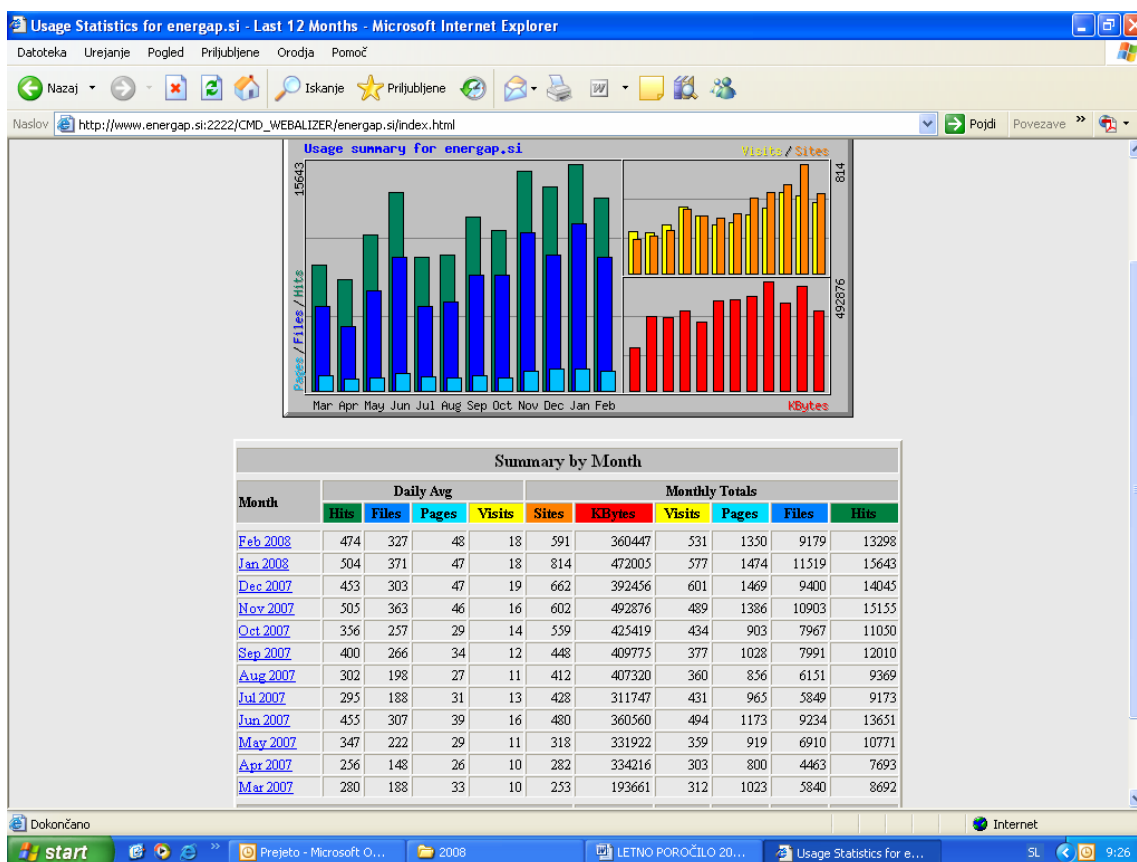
Usage Statistics for energap.si - Last 12 Months - Microsoft Internet Explorer

Datoteka Urejanje Pogled Priljubljene Orodja Pomoč

Nazaj Iskanje Priljubljene

Naslov http://www.energap.si:2222/CMD_WEBALIZER/energap.si/index.html Pojdi Povezave

Usage summary for energap.si

Visits/Sites

15643

814

492876

Pages/Files/Hits

Mar Apr May Jun Jul Aug Sep Oct Nov Dec Jan Feb

KBytes

Summary by Month

| Month | Daily Avg | | | | Monthly Totals | | | | | |
|---|---|---|---|---|---|---|---|---|---|---|
| | Hits | Files | Pages | Visits | Sites | KBytes | Visits | Pages | Files | Hits |
| Feb 2008 | 474 | 327 | 48 | 18 | 591 | 360447 | 531 | 1350 | 9179 | 13298 |
| Jan 2008 | 504 | 371 | 47 | 18 | 814 | 472005 | 577 | 1474 | 11519 | 15643 |
| Dec 2007 | 453 | 303 | 47 | 19 | 662 | 392456 | 601 | 1469 | 9400 | 14045 |
| Nov 2007 | 505 | 363 | 46 | 16 | 602 | 492876 | 489 | 1386 | 10903 | 15155 |
| Oct 2007 | 356 | 257 | 29 | 14 | 559 | 425419 | 434 | 903 | 7967 | 11050 |
| Sep 2007 | 400 | 266 | 34 | 12 | 448 | 409775 | 377 | 1028 | 7991 | 12010 |
| Aug 2007 | 302 | 198 | 27 | 11 | 412 | 407320 | 360 | 856 | 6151 | 9369 |
| Jul 2007 | 295 | 188 | 31 | 13 | 428 | 311747 | 431 | 965 | 5849 | 9173 |
| Jun 2007 | 455 | 307 | 39 | 16 | 480 | 360560 | 494 | 1173 | 9234 | 13651 |
| May 2007 | 347 | 222 | 29 | 11 | 318 | 331922 | 359 | 919 | 6910 | 10771 |
| Apr 2007 | 256 | 148 | 26 | 10 | 282 | 334216 | 303 | 800 | 4463 | 7693 |
| Mar 2007 | 280 | 188 | 33 | 10 | 253 | 193661 | 312 | 1023 | 5840 | 8692 |

Dokončano Internet

start Prejeto - Microsoft O... 2008 LETNO POROČILO 20... Usage Statistics for e... SL 9:26